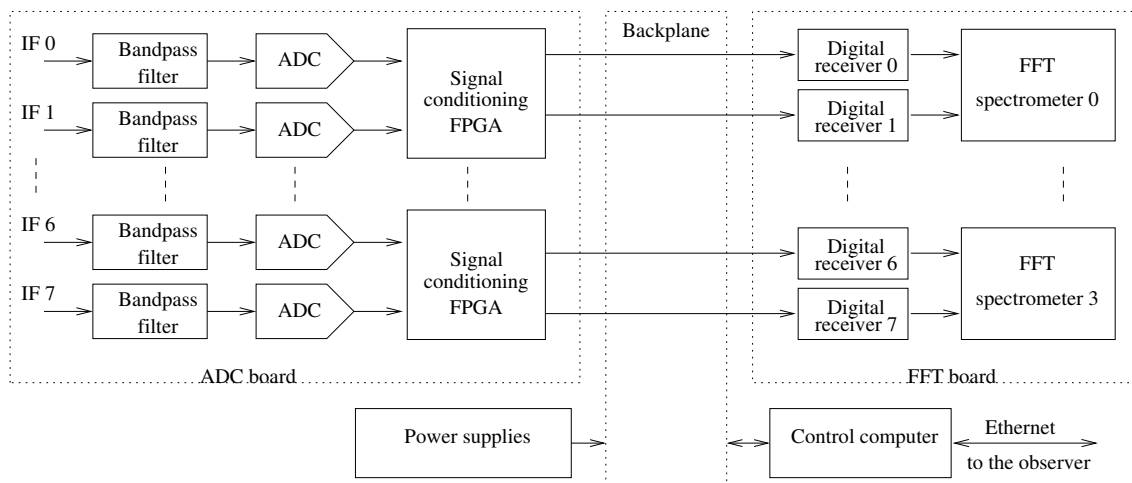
IF 0
Bandpass filter
ADC
IF 1
Bandpass filter
ADC
Signal conditioning FPGA
IF 6
Bandpass filter
ADC
IF 7
Bandpass filter
ADC
Signal conditioning FPGA
ADC board

Backplane

Digital receiver 0
Digital receiver 1
FFT spectrometer 0
Digital receiver 6
Digital receiver 7
FFT spectrometer 3
FFT board

Power supplies

Control computer
Ethernet
to the observer